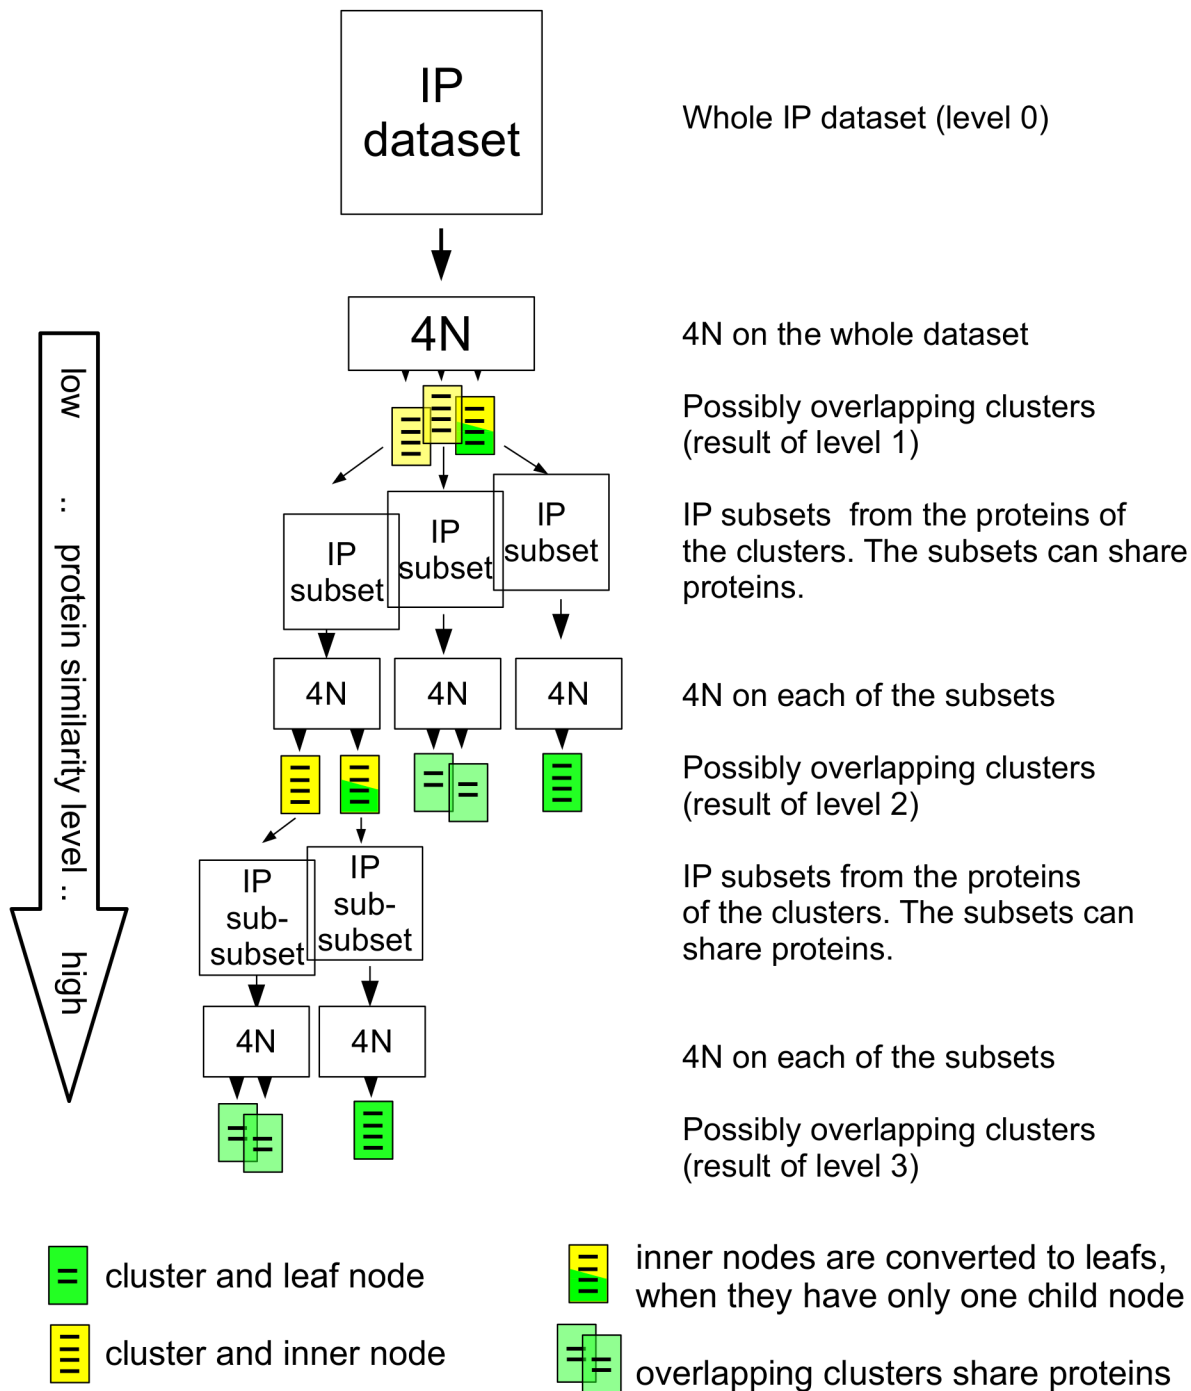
IP dataset

Whole IP dataset (level 0)

4N

4N on the whole dataset

Possibly overlapping clusters (result of level 1)

IP subset

IP subset

IP subset

IP subsets from the proteins of the clusters. The subsets can share proteins.

4N

4N

4N

4N on each of the subsets

Possibly overlapping clusters (result of level 2)

IP sub-subset

IP sub-subset

IP subsets from the proteins of the clusters. The subsets can share proteins.

4N

4N

4N on each of the subsets

Possibly overlapping clusters (result of level 3)

low .. protein similarity level .. high

cluster and leaf node

cluster and inner node

inner nodes are converted to leafs, when they have only one child node

overlapping clusters share proteins